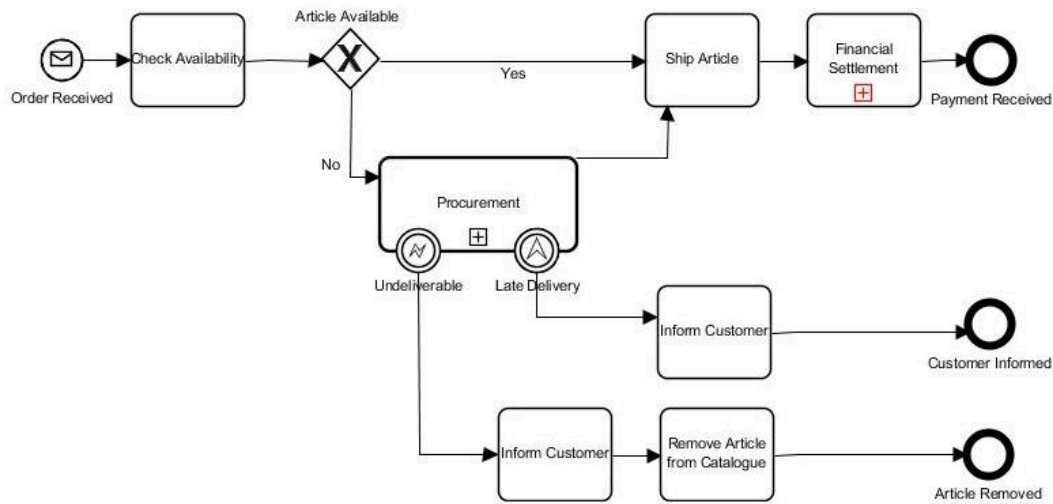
Order Received

Check Availability

Article Available

Yes

No

Ship Article

Financial Settlement

Payment Received

Procurement

Undeliverable

Late Delivery

Inform Customer

Customer Informed

Inform Customer

Remove Article from Catalogue

Article Removed